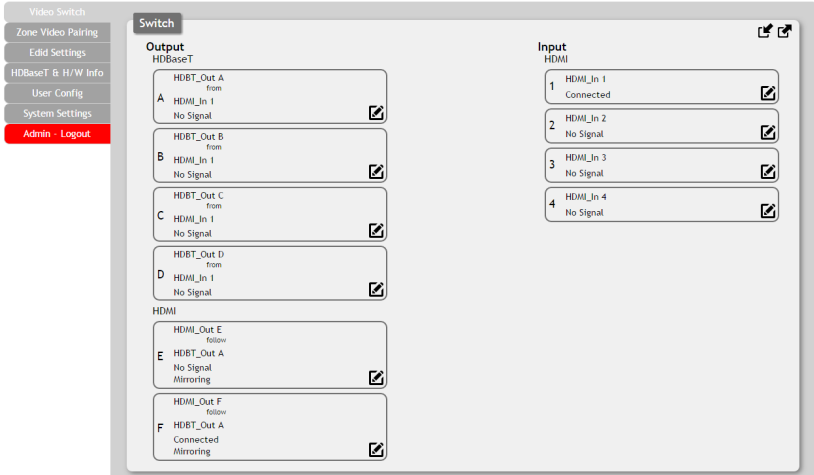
Video Switch
Zone Video Pairing
Edid Settings
HDBaseT & H/W Info
User Config
System Settings
Admin - Logout

Switch

Output
HDBaseT

A
HDBT_Out A
from
HDMI_In 1
No Signal

B
HDBT_Out B
from
HDMI_In 1
No Signal

C
HDBT_Out C
from
HDMI_In 1
No Signal

D
HDBT_Out D
from
HDMI_In 1
No Signal

HDMI

E
HDMI_Out E
follow
HDBT_Out A
No Signal
Mirroring

F
HDMI_Out F
follow
HDBT_Out A
Connected
Mirroring

Input
HDMI

1
HDMI_In 1
Connected

2
HDMI_In 2
No Signal

3
HDMI_In 3
No Signal

4
HDMI_In 4
No Signal